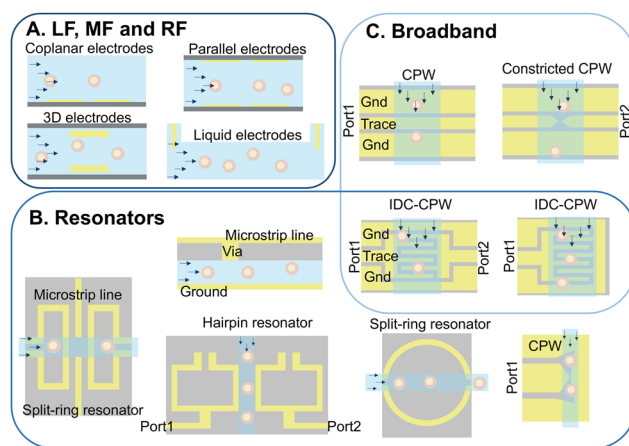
A. LF, MF and RF

Coplanar electrodes

Parallel electrodes

3D electrodes

Liquid electrodes

C. Broadband

CPW

Constricted CPW

Port1

Gnd

Trace

Gnd

Port2

B. Resonators

Microstrip line

Via

Ground

IDC-CPW

IDC-CPW

Port1

Gnd

Trace

Gnd

Port2

Port1

Microstrip line

Hairpin resonator

Split-ring resonator

CPW

Port1

Split-ring resonator

Port1

Port2